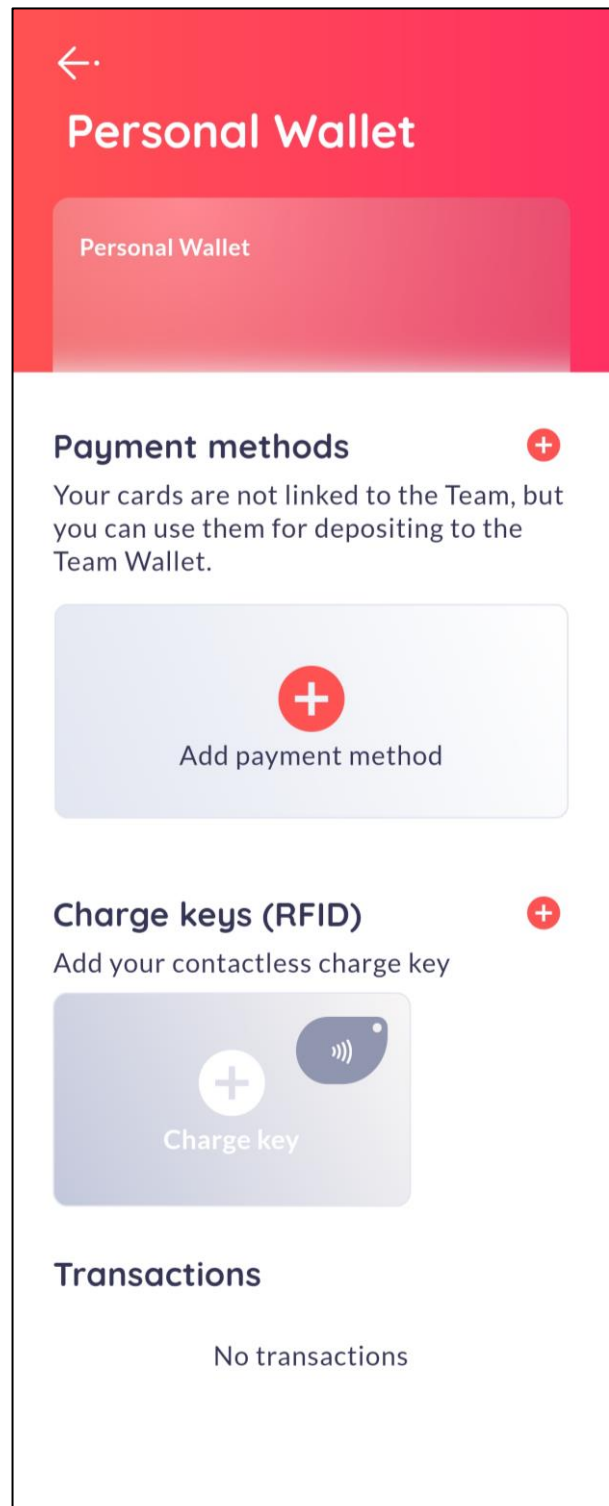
Personal Wallet

Personal Wallet

Payment methods

Your cards are not linked to the Team, but you can use them for depositing to the Team Wallet.

Add payment method

Charge keys (RFID)

Add your contactless charge key

Charge key

Transactions

No transactions